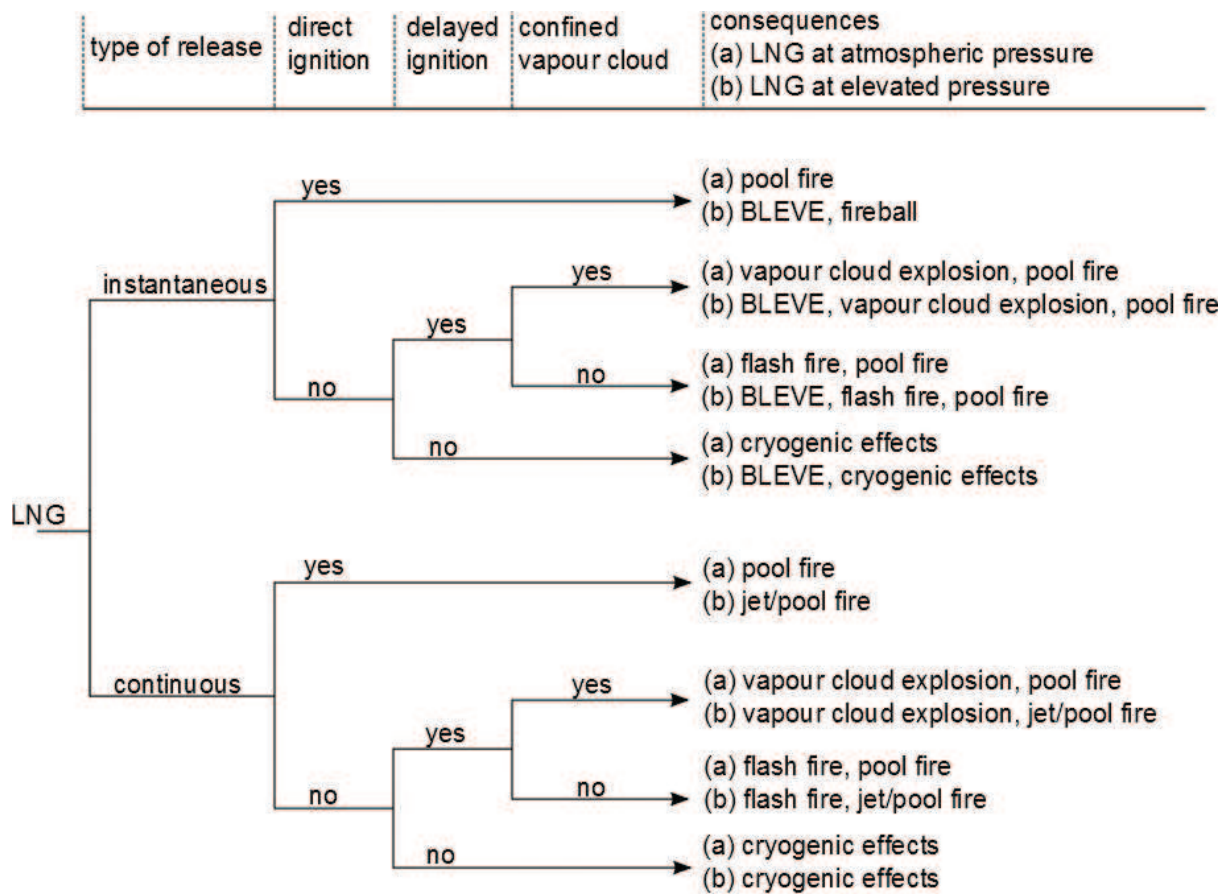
| type of release | direct ignition | delayed ignition | confined vapour cloud | consequences (a) LNG at atmospheric pressure (b) LNG at elevated pressure |
|---|---|---|---|---|

LNG

instantaneous

yes

(a) pool fire
(b) BLEVE, fireball

no

yes

yes

(a) vapour cloud explosion, pool fire
(b) BLEVE, vapour cloud explosion, pool fire

no

(a) flash fire, pool fire
(b) BLEVE, flash fire, pool fire

no

(a) cryogenic effects
(b) BLEVE, cryogenic effects

continuous

yes

(a) pool fire
(b) jet/pool fire

no

yes

yes

(a) vapour cloud explosion, pool fire
(b) vapour cloud explosion, jet/pool fire

no

(a) flash fire, pool fire
(b) flash fire, jet/pool fire

no

(a) cryogenic effects
(b) cryogenic effects